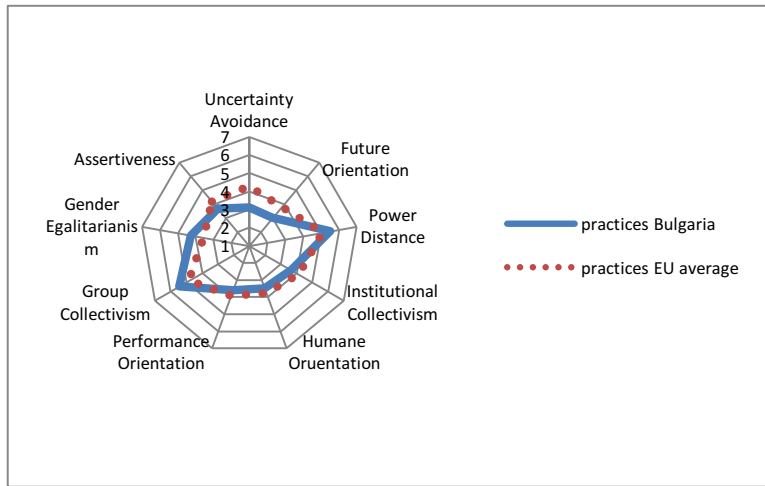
Uncertainty Avoidance

7
6
5
4
3
2
1

Future Orientation

Power Distance

Institutional Collectivism

Humane Oruentation

Performance Orientation

Group Collectivism

Gender Egalitarianis m

Assertiveness

practices Bulgaria

practices EU average